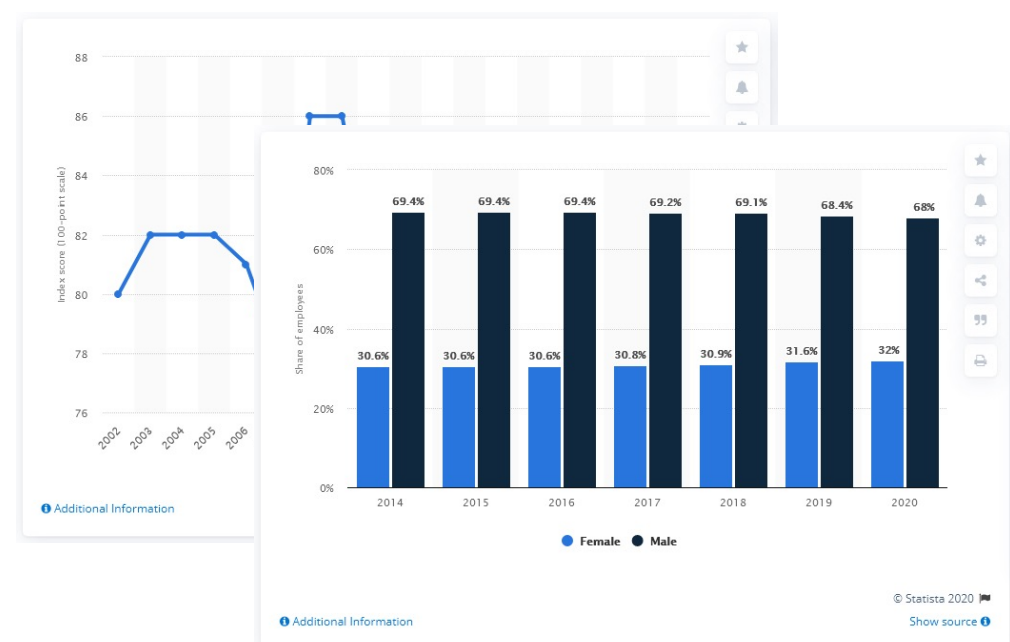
88
86
84
82
80
78
76
Index score (100-point scale)
2002
2003
2004
2005
2006
Additional Information

80%
60%
40%
20%
0%
Share of employees
69.4%
69.4%
69.4%
69.2%
69.1%
68.4%
68%
30.6%
30.6%
30.6%
30.8%
30.9%
31.6%
32%
2014
2015
2016
2017
2018
2019
2020
Female
Male
© Statista 2020
Additional Information
Show source